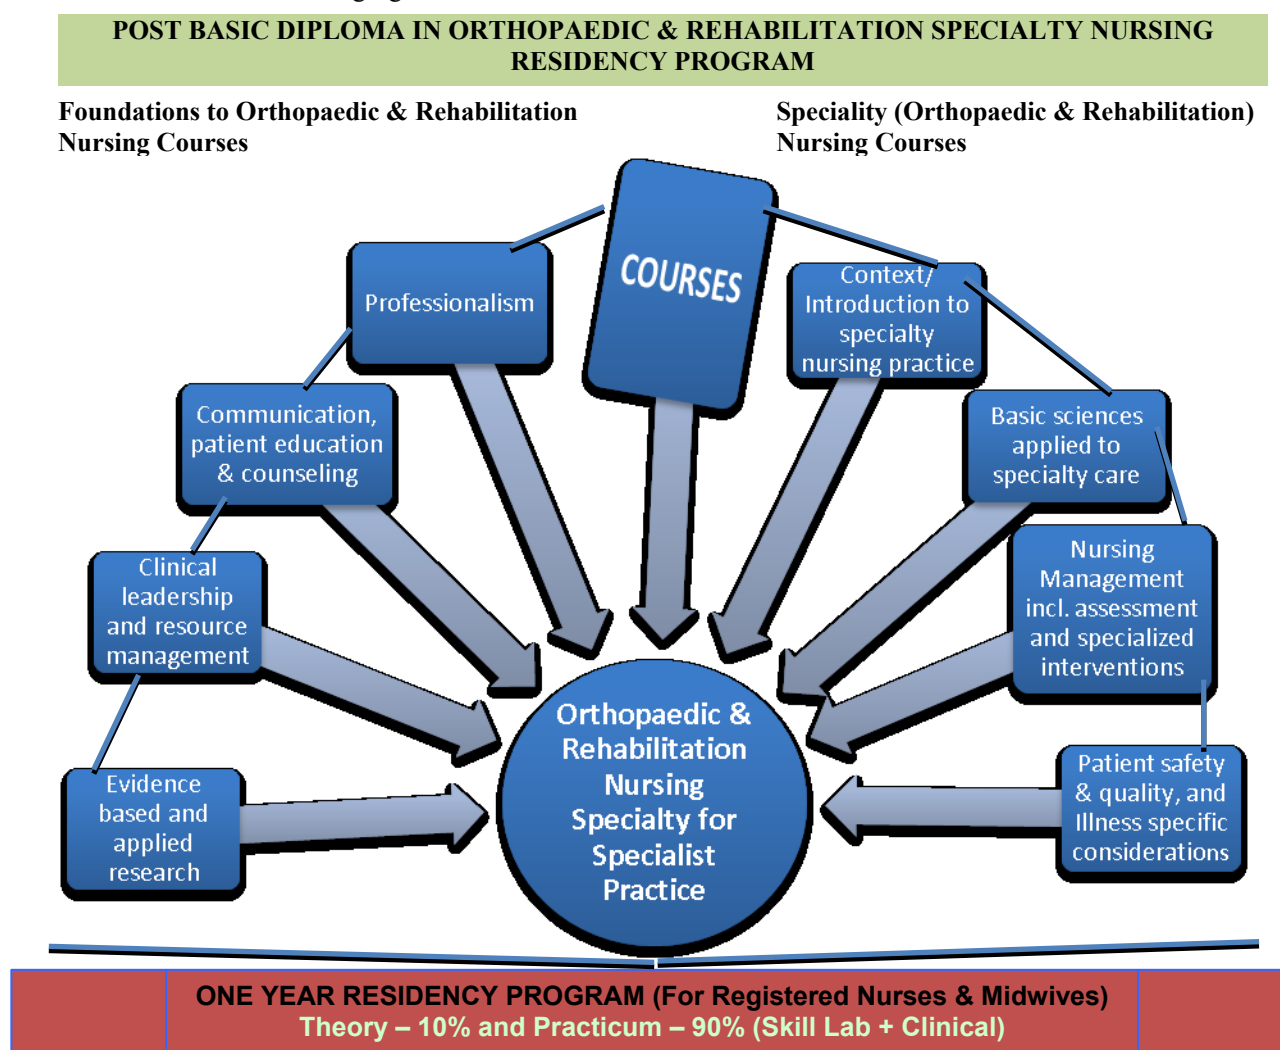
POST BASIC DIPLOMA IN ORTHOPAEDIC & REHABILITATION SPECIALTY NURSING RESIDENCY PROGRAM

Foundations to Orthopaedic & Rehabilitation Nursing Courses

Speciality (Orthopaedic & Rehabilitation) Nursing Courses

COURSES

Professionalism

Communication, patient education & counseling

Clinical leadership and resource management

Evidence based and applied research

Context/ Introduction to specialty nursing practice

Basic sciences applied to specialty care

Nursing Management incl. assessment and specialized interventions

Patient safety & quality, and Illness specific considerations

Orthopaedic & Rehabilitation Nursing Specialty for Specialist Practice

ONE YEAR RESIDENCY PROGRAM (For Registered Nurses & Midwives)
Theory – 10% and Practicum – 90% (Skill Lab + Clinical)